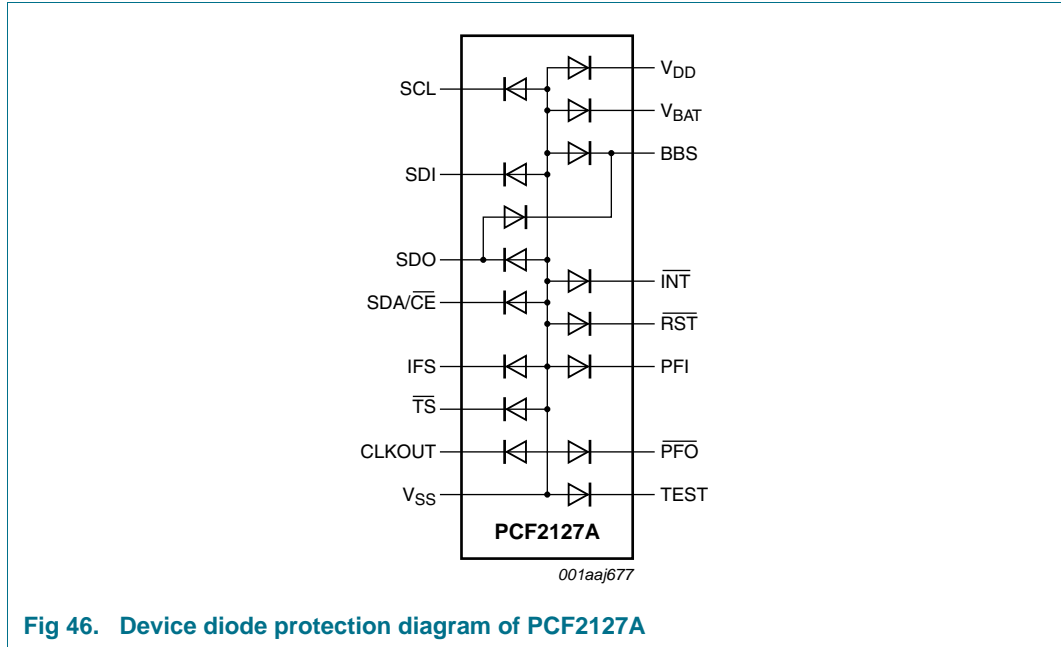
SCL

SDI

SDO

SDA/$\overline{CE}$

IFS

$\overline{TS}$

CLKOUT

$V_{SS}$

$V_{DD}$

$V_{BAT}$

BBS

$\overline{INT}$

$\overline{RST}$

PFI

$\overline{PFO}$

TEST

PCF2127A

001aaj677

Fig 46. Device diode protection diagram of PCF2127A